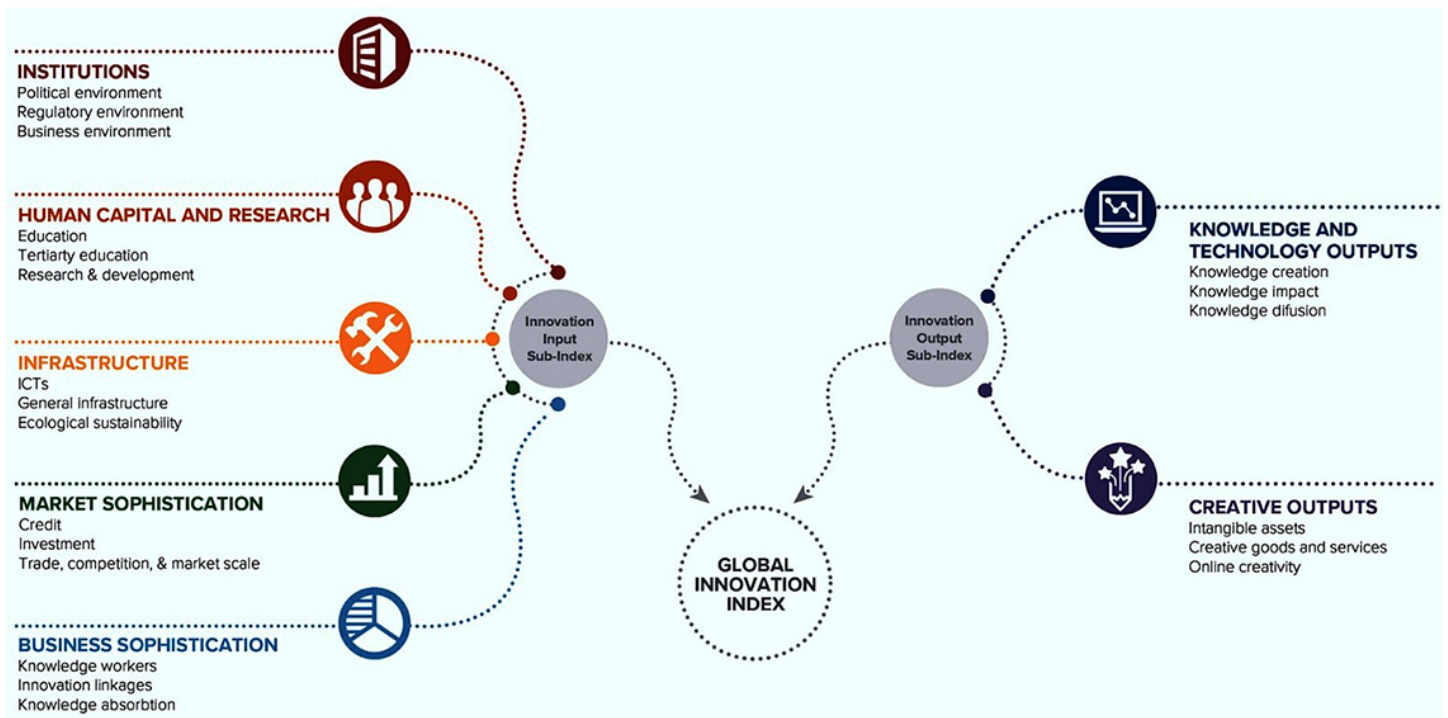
INSTITUTIONS
Political environment
Regulatory environment
Business environment

HUMAN CAPITAL AND RESEARCH
Education
Tertiarty education
Research & development

INFRASTRUCTURE
ICTs
General infrastructure
Ecological sustainability

MARKET SOPHISTICATION
Credit
Investment
Trade, competition, & market scale

BUSINESS SOPHISTICATION
Knowledge workers
Innovation linkages
Knowledge absorbtion

Innovation Input Sub-Index

Innovation Output Sub-Index

GLOBAL INNOVATION INDEX

KNOWLEDGE AND TECHNOLOGY OUTPUTS
Knowledge creation
Knowledge impact
Knowledge difusion

CREATIVE OUTPUTS
Intangible assets
Creative goods and services
Online creativity